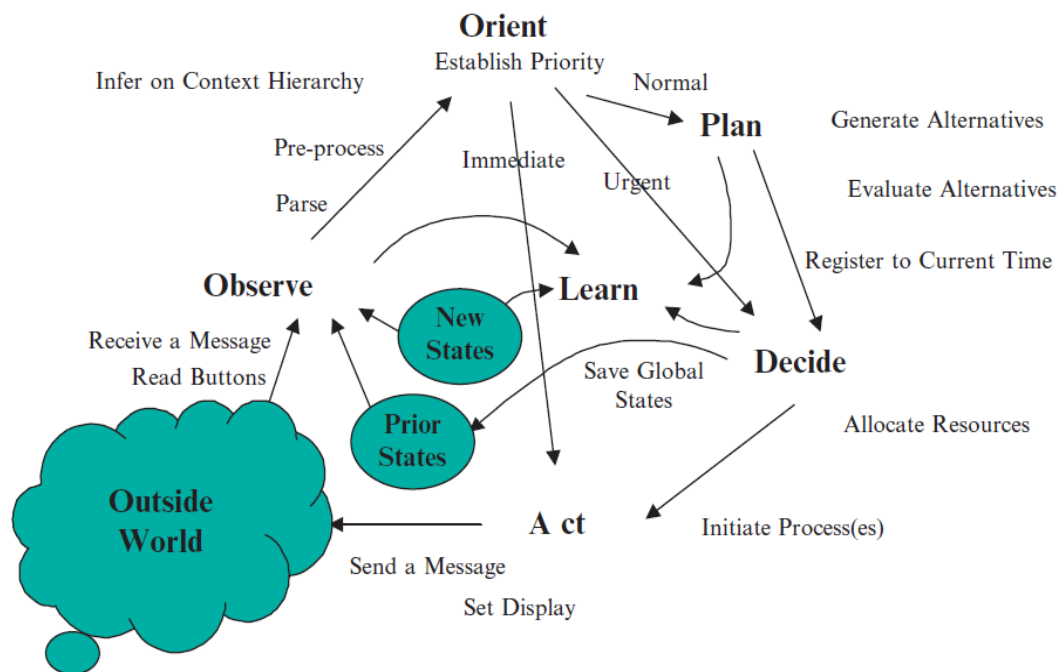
Orient
Establish Priority

Infer on Context Hierarchy

Normal

Plan

Generate Alternatives

Evaluate Alternatives

Register to Current Time

Pre-process

Parse

Immediate

Urgent

Observe

Learn

New States

Receive a Message

Read Buttons

Decide

Save Global States

Prior States

Allocate Resources

Outside World

A ct

Initiate Process(es)

Send a Message

Set Display